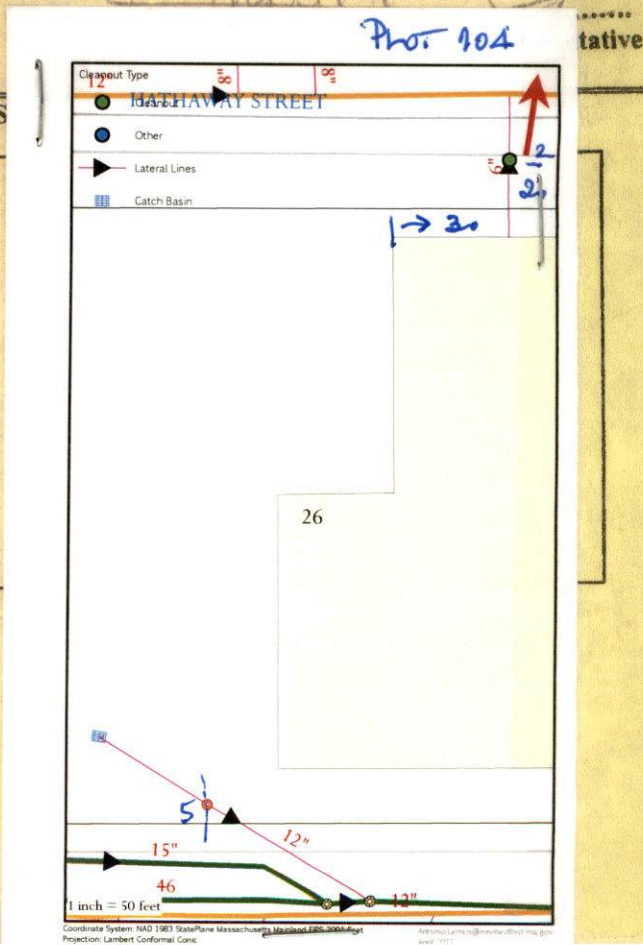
Phot 104

tative

Cleanout Type
12
8"
8"
HATHAWAY STREET
Cleanout
Other
Lateral Lines
Catch Basin
6"
2
2
1 → 30
26
5
12"
15"
46
12"
1 inch = 50 feet
Coordinate System: NAD 1983 StatePlane Massachusetts Mainland FIPS 2001 Feet
Projection: Lambert Conformal Conic
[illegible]